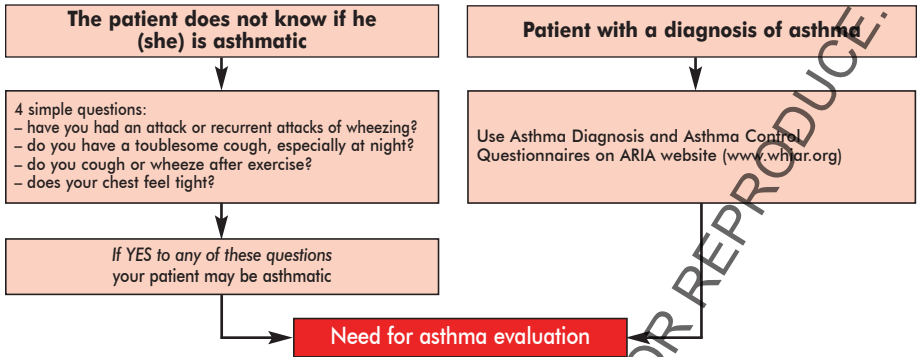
The patient does not know if he (she) is asthmatic

Patient with a diagnosis of asthma

4 simple questions:
– have you had an attack or recurrent attacks of wheezing?
– do you have a toublesome cough, especially at night?
– do you cough or wheeze after exercise?
– does your chest feel tight?

Use Asthma Diagnosis and Asthma Control Questionnaires on ARIA website (www.whiar.org)

If YES to any of these questions your patient may be asthmatic

Need for asthma evaluation

OR REPRODUCE.